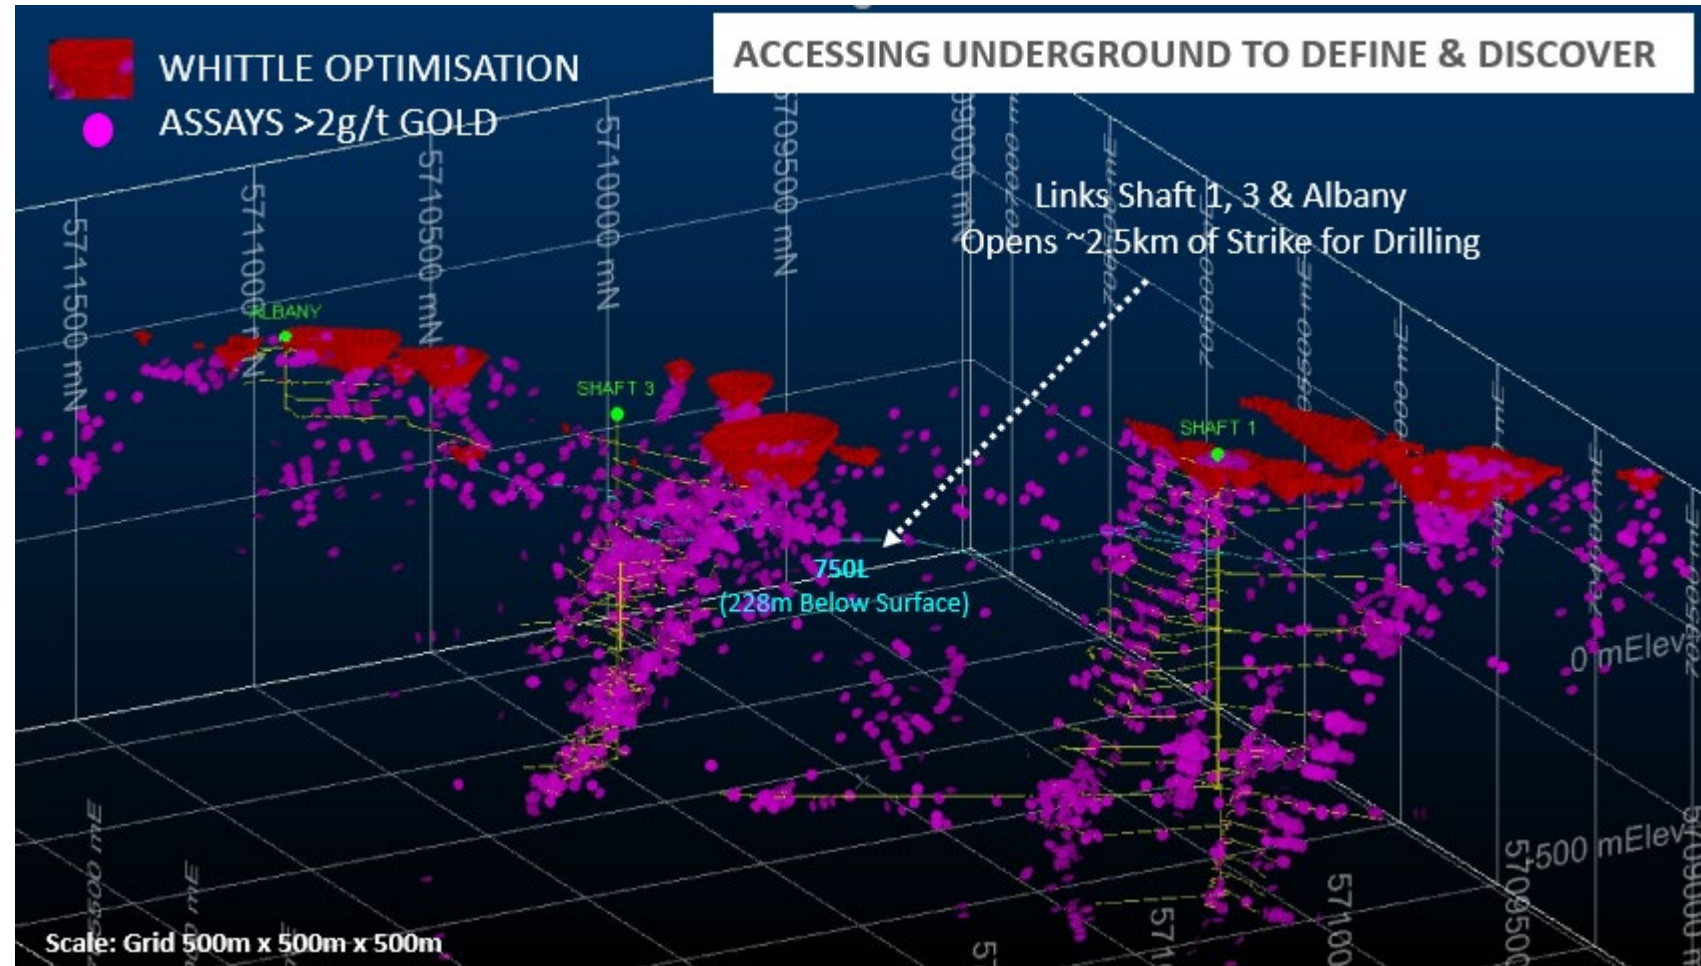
WHITTLE OPTIMISATION
ASSAYS >2g/t GOLD

ACCESSING UNDERGROUND TO DEFINE & DISCOVER

Links Shaft 1, 3 & Albany
Opens ~2.5km of Strike for Drilling

5711500 mN
5711000 mN
5710500 mN
5710000 mN
5709500 mN
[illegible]9000 mN

ALBANY
SHAFT 3
SHAFT 1

750L
(228m Below Surface)

0 mElev
-500 mElev

Scale: Grid 500m x 500m x 500m